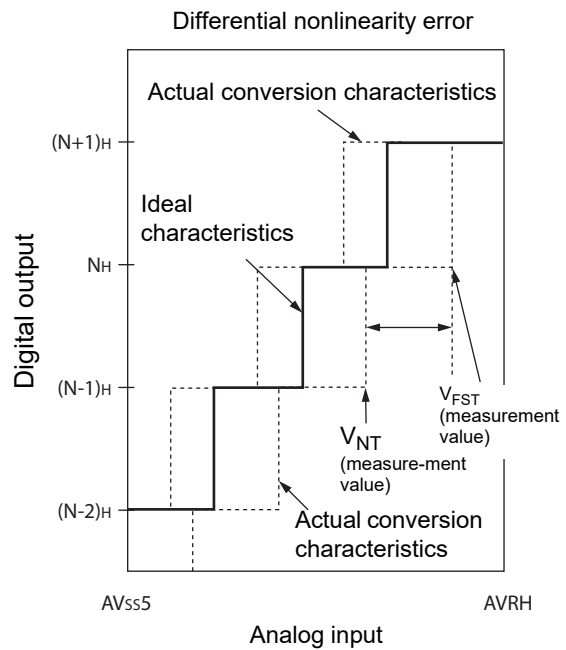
Differential nonlinearity error

Actual conversion characteristics

(N+1)H

Ideal characteristics

NH

Digital output

(N-1)H

(N-2)H

$V_{FST}$ (measurement value)

$V_{NT}$ (measure-ment value)

Actual conversion characteristics

AVss5

AVRH

Analog input